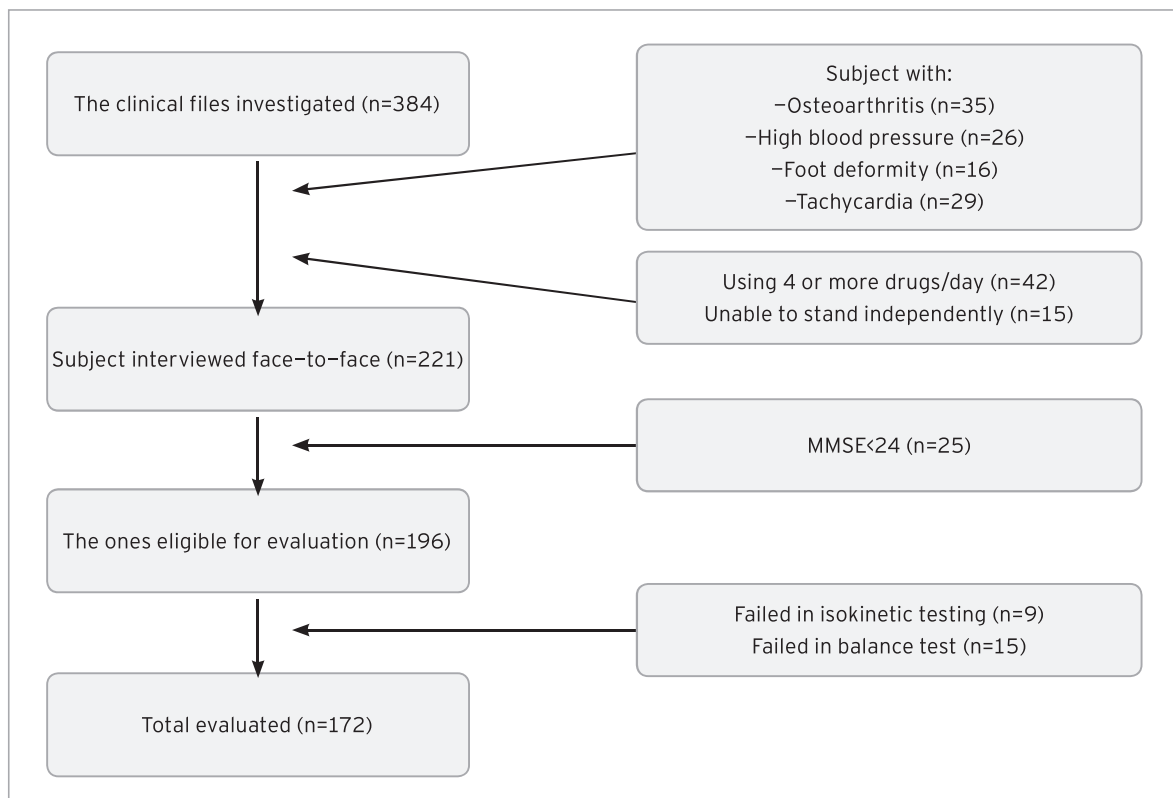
The clinical files investigated (n=384)

Subject with:
−Osteoarthritis (n=35)
−High blood pressure (n=26)
−Foot deformity (n=16)
−Tachycardia (n=29)

Using 4 or more drugs/day (n=42)
Unable to stand independently (n=15)

Subject interviewed face−to−face (n=221)

MMSE<24 (n=25)

The ones eligible for evaluation (n=196)

Failed in isokinetic testing (n=9)
Failed in balance test (n=15)

Total evaluated (n=172)